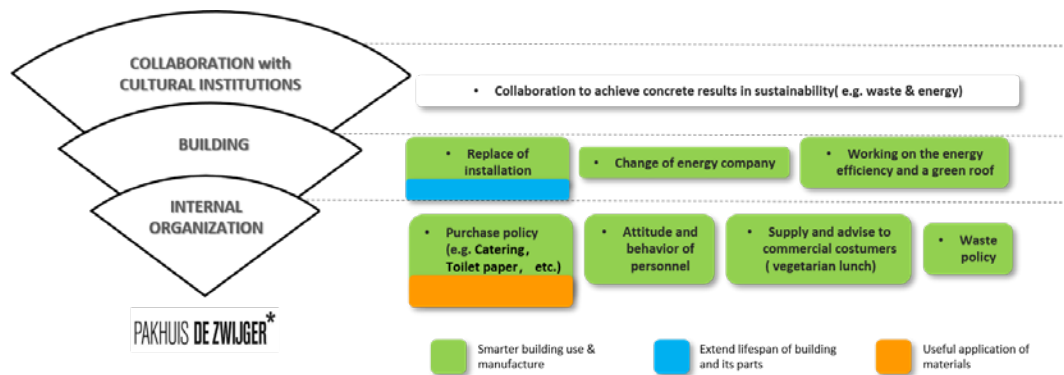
COLLABORATION with CULTURAL INSTITUTIONS

BUILDING

INTERNAL ORGANIZATION

PAKHUIS DE ZWIJGER*

• Collaboration to achieve concrete results in sustainability( e.g. waste & energy)

• Replace of installation

• Change of energy company

• Working on the energy efficiency and a green roof

• Purchase policy (e.g. Catering, Toilet paper, etc.)

• Attitude and behavior of personnel

• Supply and advise to commercial costumers ( vegetarian lunch)

• Waste policy

Smarter building use & manufacture

Extend lifespan of building and its parts

Useful application of materials